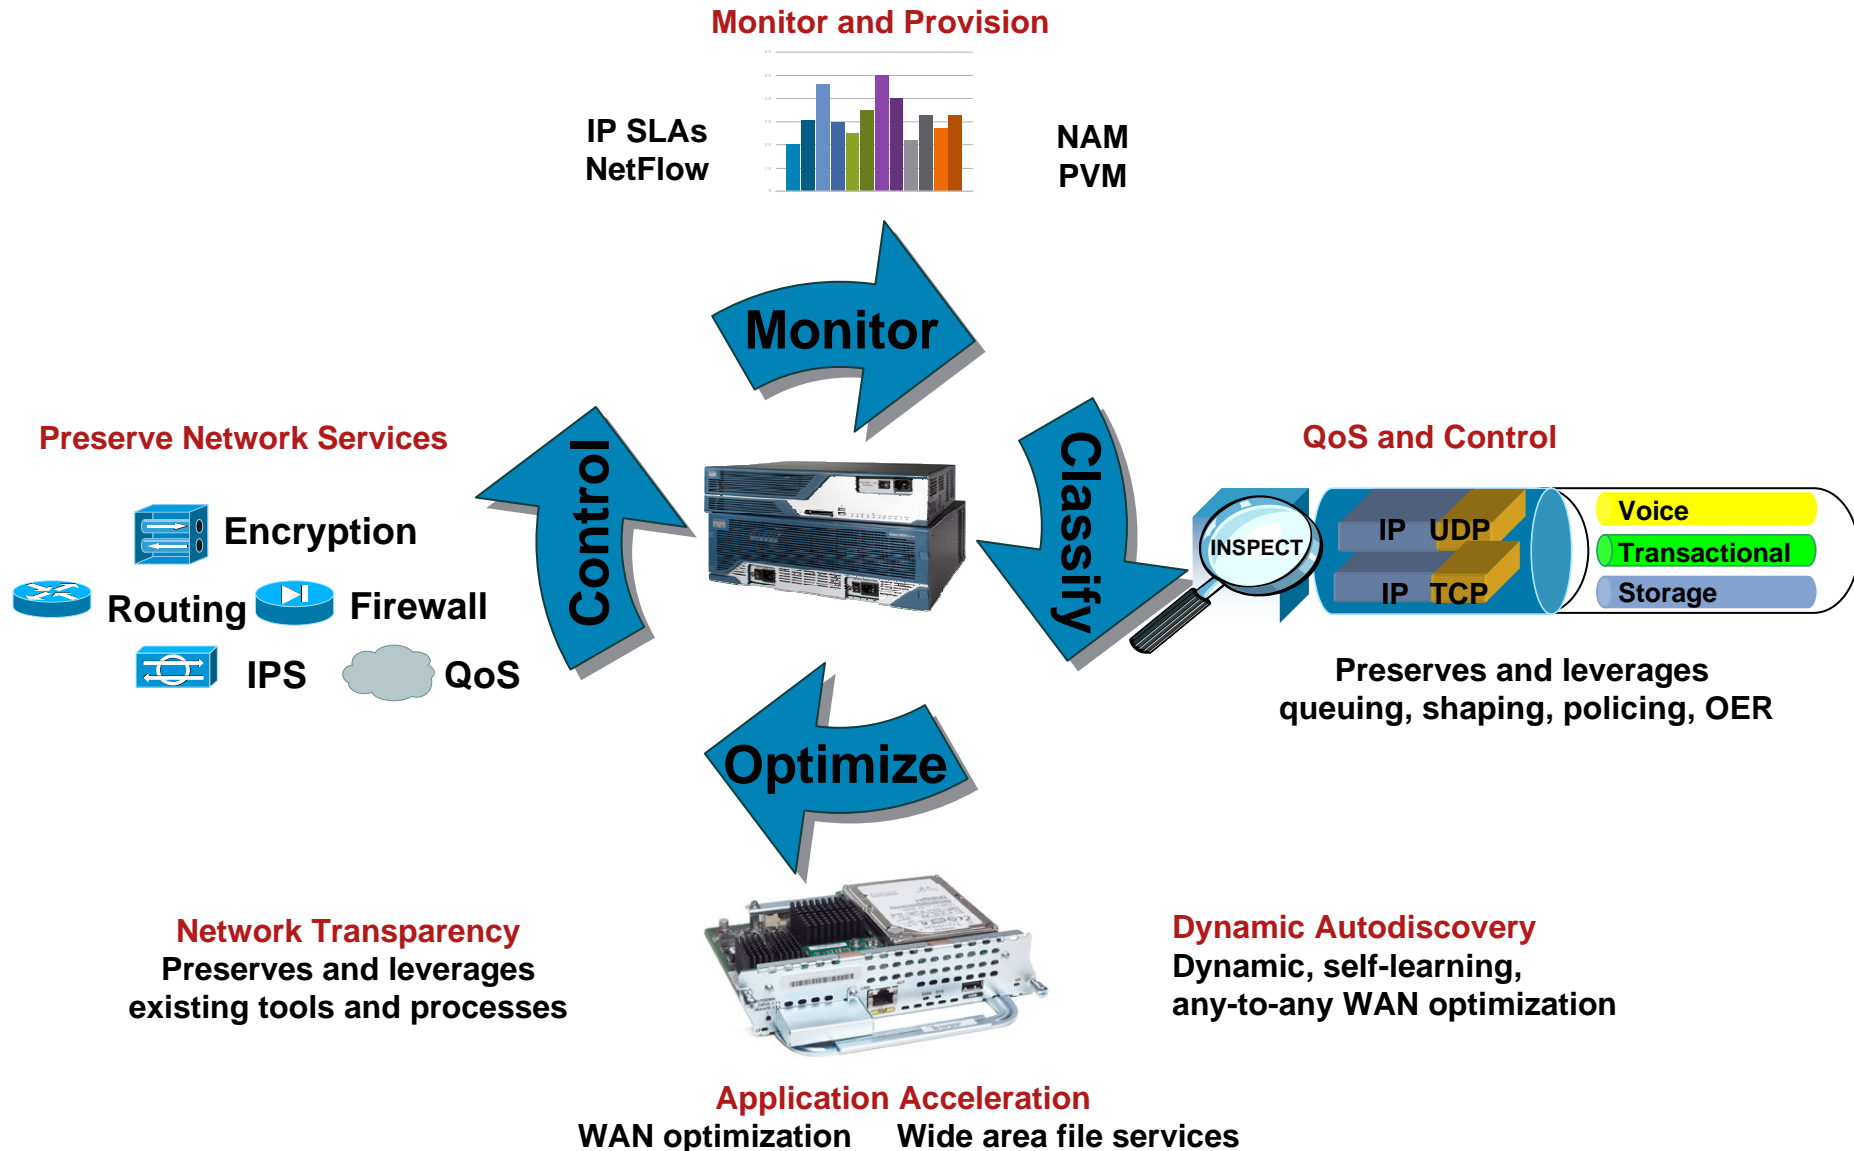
Monitor and Provision

IP SLAs
NetFlow

NAM
PVM

Monitor

Preserve Network Services

Encryption

Routing

Firewall

IPS

QoS

Control

Classify

QoS and Control

INSPECT

IP UDP

IP TCP

Voice

Transactional

Storage

Preserves and leverages queuing, shaping, policing, OER

Optimize

Network Transparency
Preserves and leverages existing tools and processes

Dynamic Autodiscovery
Dynamic, self-learning, any-to-any WAN optimization

Application Acceleration
WAN optimization Wide area file services